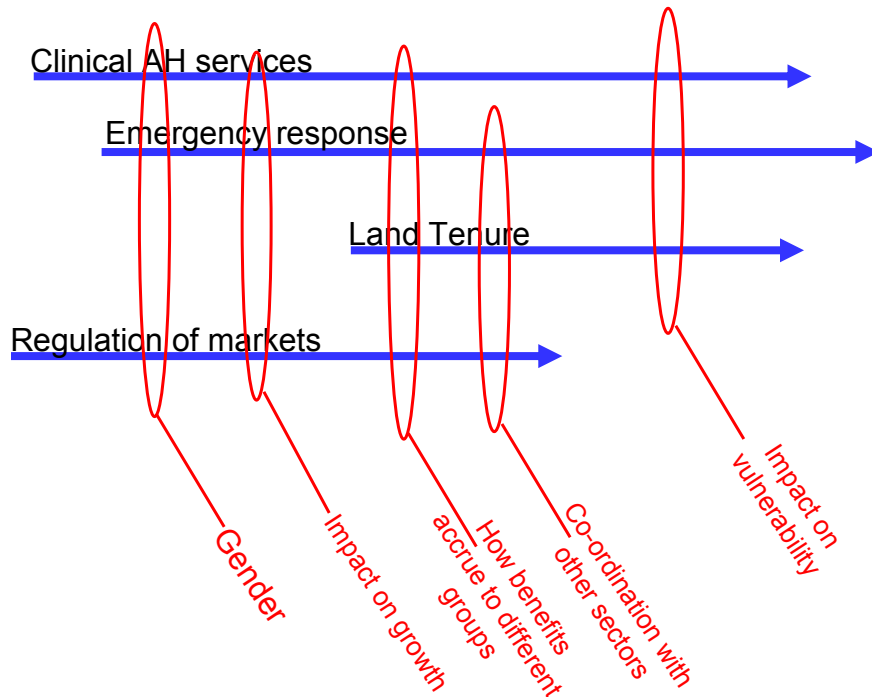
Clinical AH services

Emergency response

Land Tenure

Regulation of markets

Gender

Impact on growth

How benefits accrue to different groups

Co-ordination with other sectors

Impact on vulnerability